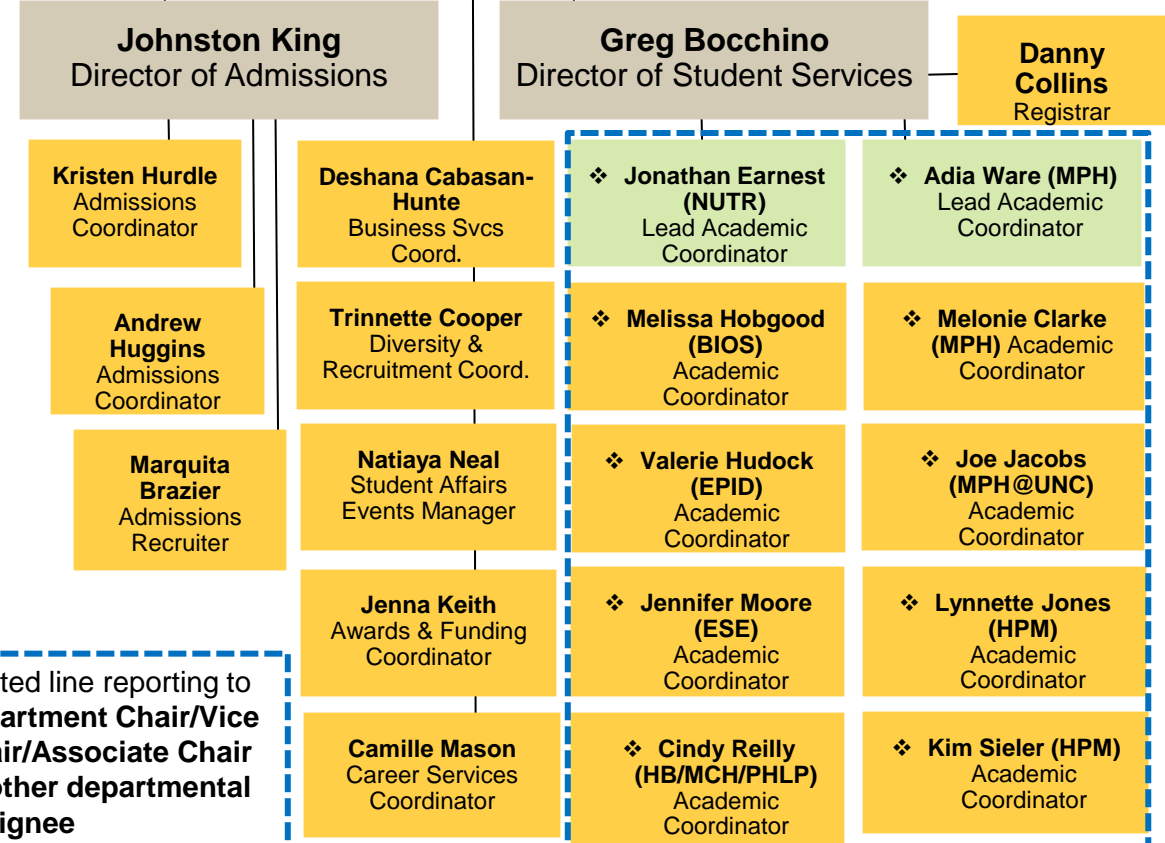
**Johnston King**
Director of Admissions

**Greg Bocchino**
Director of Student Services

**Danny Collins**
Registrar

**Kristen Hurdle**
Admissions Coordinator

**Andrew Huggins**
Admissions Coordinator

**Marquita Brazier**
Admissions Recruiter

**Deshana Cabasan-Hunte**
Business Svcs Coord.

**Trinnette Cooper**
Diversity & Recruitment Coord.

**Natiaya Neal**
Student Affairs Events Manager

**Jenna Keith**
Awards & Funding Coordinator

**Camille Mason**
Career Services Coordinator

❖ **Jonathan Earnest (NUTR)**
Lead Academic Coordinator

❖ **Adia Ware (MPH)**
Lead Academic Coordinator

❖ **Melissa Hobgood (BIOS)**
Academic Coordinator

❖ **Melonie Clarke (MPH)** Academic Coordinator

❖ **Valerie Hudock (EPID)**
Academic Coordinator

❖ **Joe Jacobs (MPH@UNC)**
Academic Coordinator

❖ **Jennifer Moore (ESE)**
Academic Coordinator

❖ **Lynnette Jones (HPM)**
Academic Coordinator

❖ **Cindy Reilly (HB/MCH/PHLP)**
Academic Coordinator

❖ **Kim Sieler (HPM)**
Academic Coordinator

ted line reporting to **artment Chair/Vice air/Associate Chair other departmental ignee**